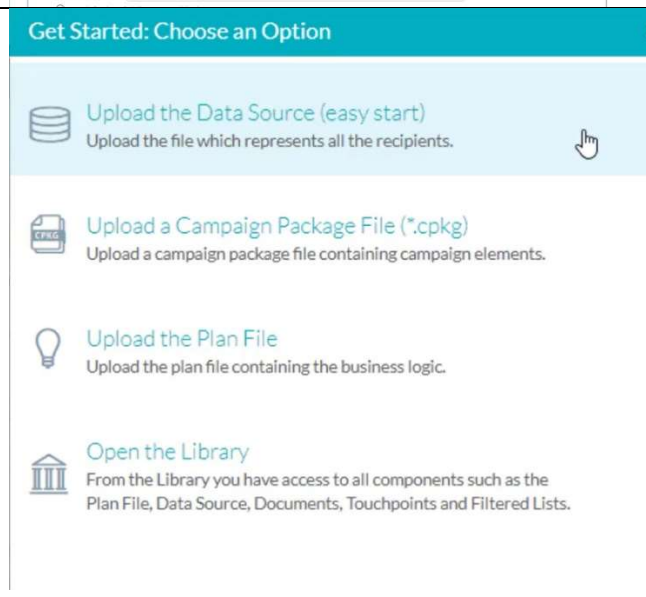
Get Started: Choose an Option

Upload the Data Source (easy start)
Upload the file which represents all the recipients.

CPKG
Upload a Campaign Package File (*.cpkg)
Upload a campaign package file containing campaign elements.

Upload the Plan File
Upload the plan file containing the business logic.

Open the Library
From the Library you have access to all components such as the Plan File, Data Source, Documents, Touchpoints and Filtered Lists.